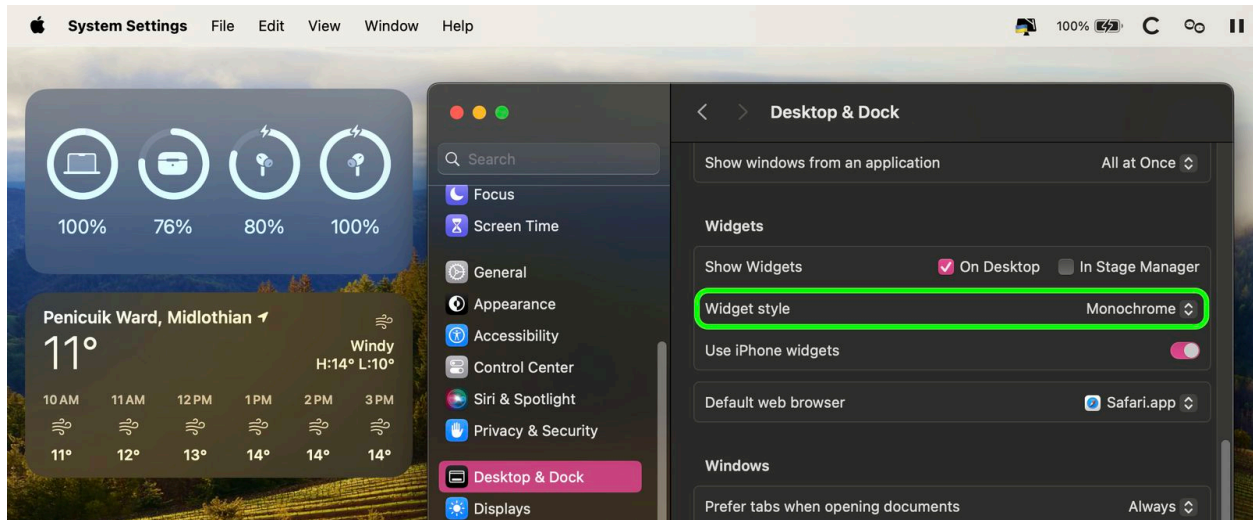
System Settings File Edit View Window Help

100%

100% 76% 80% 100%

Penicuik Ward, Midlothian
11°
Windy
H:14° L:10°

| 10 AM | 11 AM | 12 PM | 1 PM | 2 PM | 3 PM |
|---|---|---|---|---|---|
| 11° | 12° | 13° | 14° | 14° | 14° |

Search
Focus
Screen Time
General
Appearance
Accessibility
Control Center
Siri & Spotlight
Privacy & Security
Desktop & Dock
Displays

Desktop & Dock

Show windows from an application All at Once

Widgets
Show Widgets On Desktop In Stage Manager
Widget style Monochrome
Use iPhone widgets

Default web browser Safari.app

Windows
Prefer tabs when opening documents Always